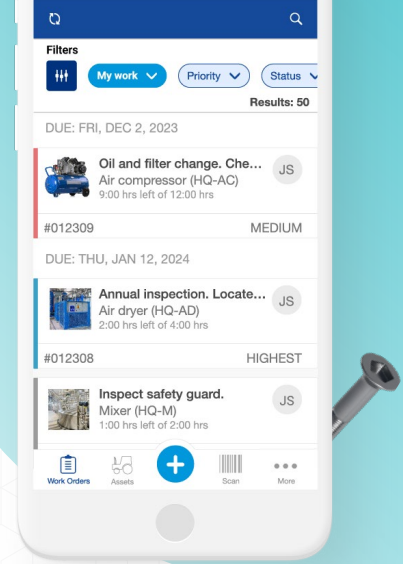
Filters

My work

Priority

Status

Results: 50

DUE: FRI, DEC 2, 2023

Oil and filter change. Che...
Air compressor (HQ-AC)
9:00 hrs left of 12:00 hrs

JS

#012309

MEDIUM

DUE: THU, JAN 12, 2024

Annual inspection. Locate...
Air dryer (HQ-AD)
2:00 hrs left of 4:00 hrs

JS

#012308

HIGHEST

Inspect safety guard.
Mixer (HQ-M)
1:00 hrs left of 2:00 hrs

JS

Work Orders

Assets

Scan

More